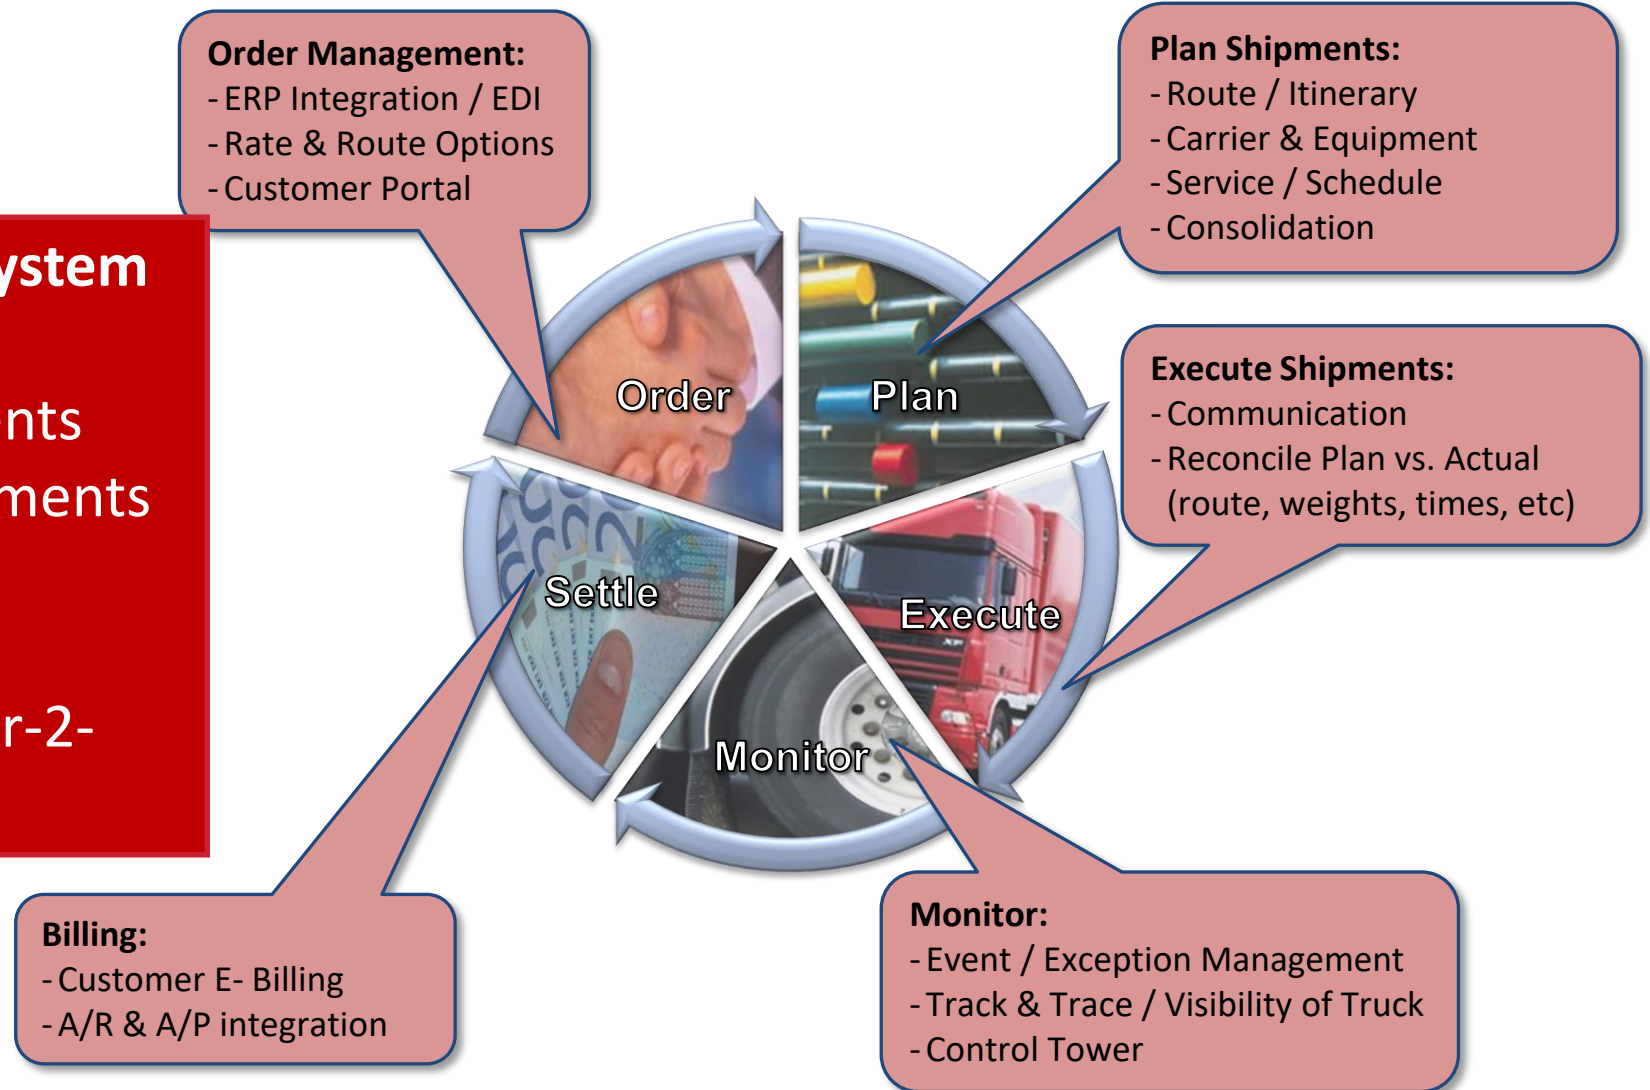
Order Management:
- ERP Integration / EDI
- Rate & Route Options
- Customer Portal

Plan Shipments:
- Route / Itinerary
- Carrier & Equipment
- Service / Schedule
- Consolidation

ystem

nts

ments

r-2-

Order

Plan

Settle

Execute

Monitor

Execute Shipments:
- Communication
- Reconcile Plan vs. Actual (route, weights, times, etc)

Billing:
- Customer E- Billing
- A/R & A/P integration

Monitor:
- Event / Exception Management
- Track & Trace / Visibility of Truck
- Control Tower